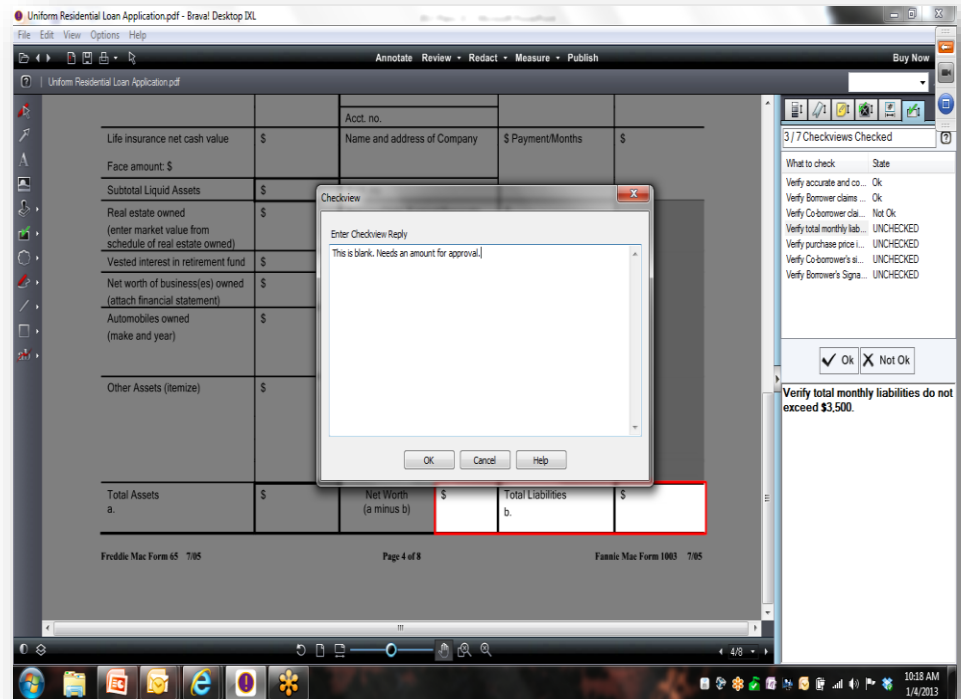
Uniform Residential Loan Application.pdf - Brava! Desktop IXL

File Edit View Options Help

Annotate Review Redact Measure Publish

Buy Now

Uniform Residential Loan Application.pdf

Acct. no.

Life insurance net cash value

Face amount: $

$

Name and address of Company

$ Payment/Months

$

Subtotal Liquid Assets

$

Real estate owned
(enter market value from schedule of real estate owned)

$

Vested interest in retirement fund

$

Net worth of business(es) owned
(attach financial statement)

$

Automobiles owned
(make and year)

$

Other Assets (itemize)

$

Total Assets
a.

$

Net Worth
(a minus b)

$

Total Liabilities
b.

$

Freddie Mac Form 65 7/05

Page 4 of 8

Fannie Mae Form 1003 7/05

Checkview

Enter Checkview Reply

This is blank. Needs an amount for approval.

OK

Cancel

Help

3 / 7 Checkviews Checked

| What to check | State |
|---|---|
| Verify accurate and co... | Ok |
| Verify Borrower claims ... | Ok |
| Verify Co-borrower clai... | Not Ok |
| Verify total monthly liab... | UNCHECKED |
| Verify purchase price i... | UNCHECKED |
| Verify Co-borrower's si... | UNCHECKED |
| Verify Borrower's Signa... | UNCHECKED |

Ok

Not Ok

Verify total monthly liabilities do not exceed $3,500.

4/8

10:18 AM
1/4/2013